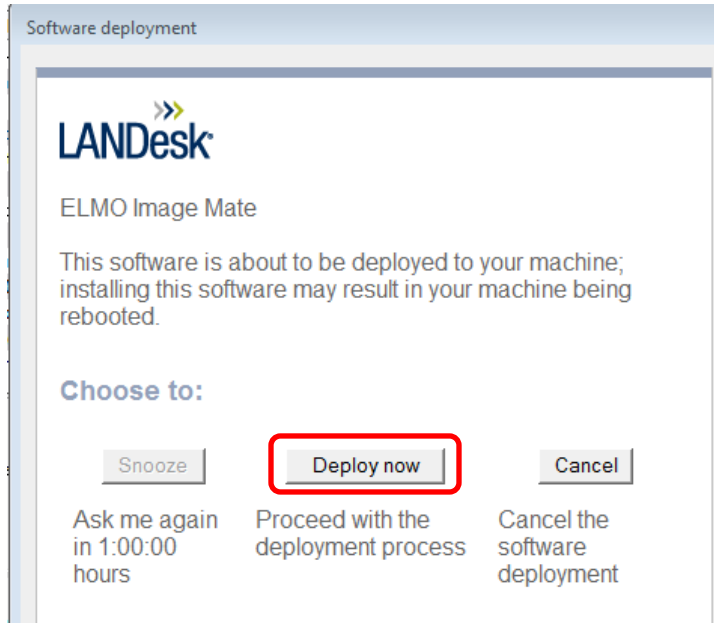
Software deployment

LANDesk

ELMO Image Mate

This software is about to be deployed to your machine; installing this software may result in your machine being rebooted.

Choose to:

Snooze

Ask me again in 1:00:00 hours

Deploy now

Proceed with the deployment process

Cancel

Cancel the software deployment